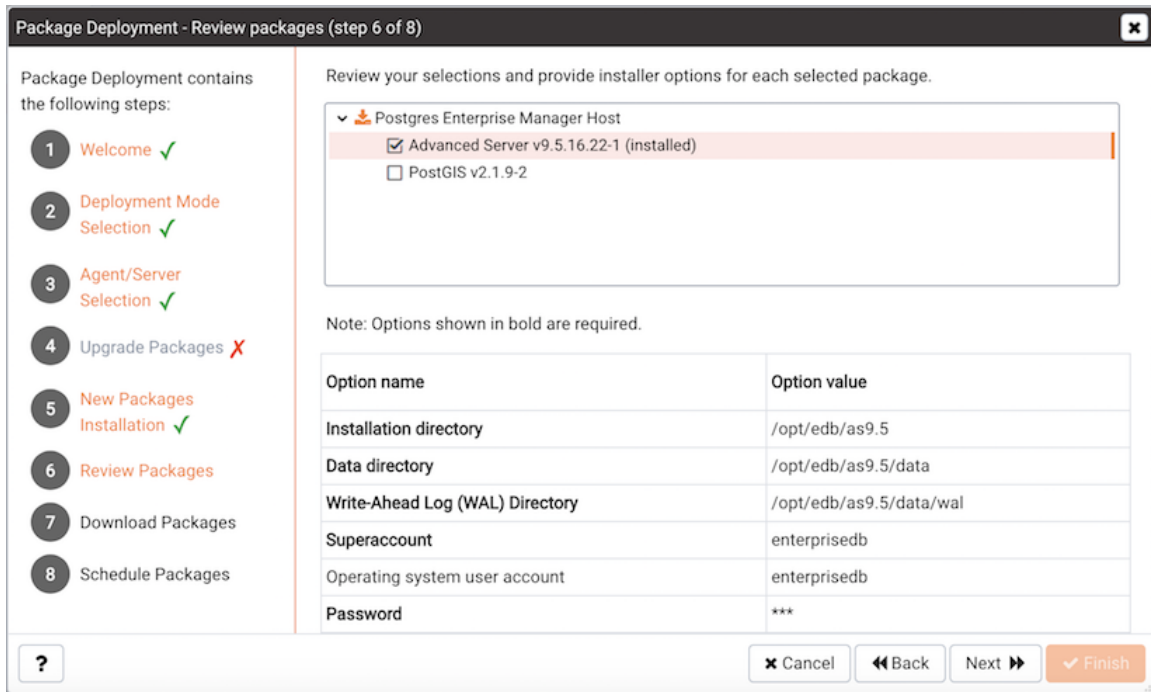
Package Deployment - Review packages (step 6 of 8)

Package Deployment contains the following steps:

1 Welcome ✓

2 Deployment Mode Selection ✓

3 Agent/Server Selection ✓

4 Upgrade Packages ✗

5 New Packages Installation ✓

6 Review Packages

7 Download Packages

8 Schedule Packages

Review your selections and provide installer options for each selected package.

Postgres Enterprise Manager Host
☑ Advanced Server v9.5.16.22-1 (installed)
☐ PostGIS v2.1.9-2

Note: Options shown in bold are required.

| Option name | Option value |
|---|---|
| Installation directory | /opt/edb/as9.5 |
| Data directory | /opt/edb/as9.5/data |
| Write-Ahead Log (WAL) Directory | /opt/edb/as9.5/data/wal |
| Superaccount | enterprisedb |
| Operating system user account | enterprisedb |
| Password | *** |

?

✖ Cancel   ◀◀ Back   Next ▶▶   ✔ Finish